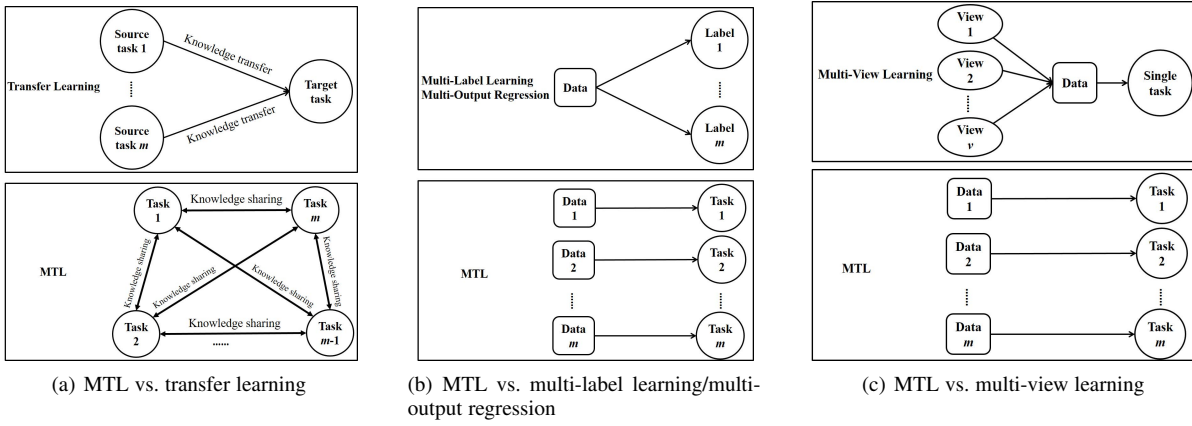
Transfer Learning

Source task 1

Knowledge transfer

Target task

⋮

Source task $m$

Knowledge transfer

MTL

Task 1

Knowledge sharing

Task $m$

Knowledge sharing

Knowledge sharing

Knowledge sharing

Knowledge sharing

Knowledge sharing

Task 2

Knowledge sharing

Task $m$-1

......

(a) MTL vs. transfer learning

Multi-Label Learning
Multi-Output Regression

Data

Label 1

⋮

Label $m$

MTL

Data 1

Task 1

Data 2

Task 2

⋮

⋮

Data $m$

Task $m$

(b) MTL vs. multi-label learning/multi-output regression

Multi-View Learning

View 1

View 2

⋮

View $v$

Data

Single task

MTL

Data 1

Task 1

Data 2

Task 2

⋮

⋮

Data $m$

Task $m$

(c) MTL vs. multi-view learning